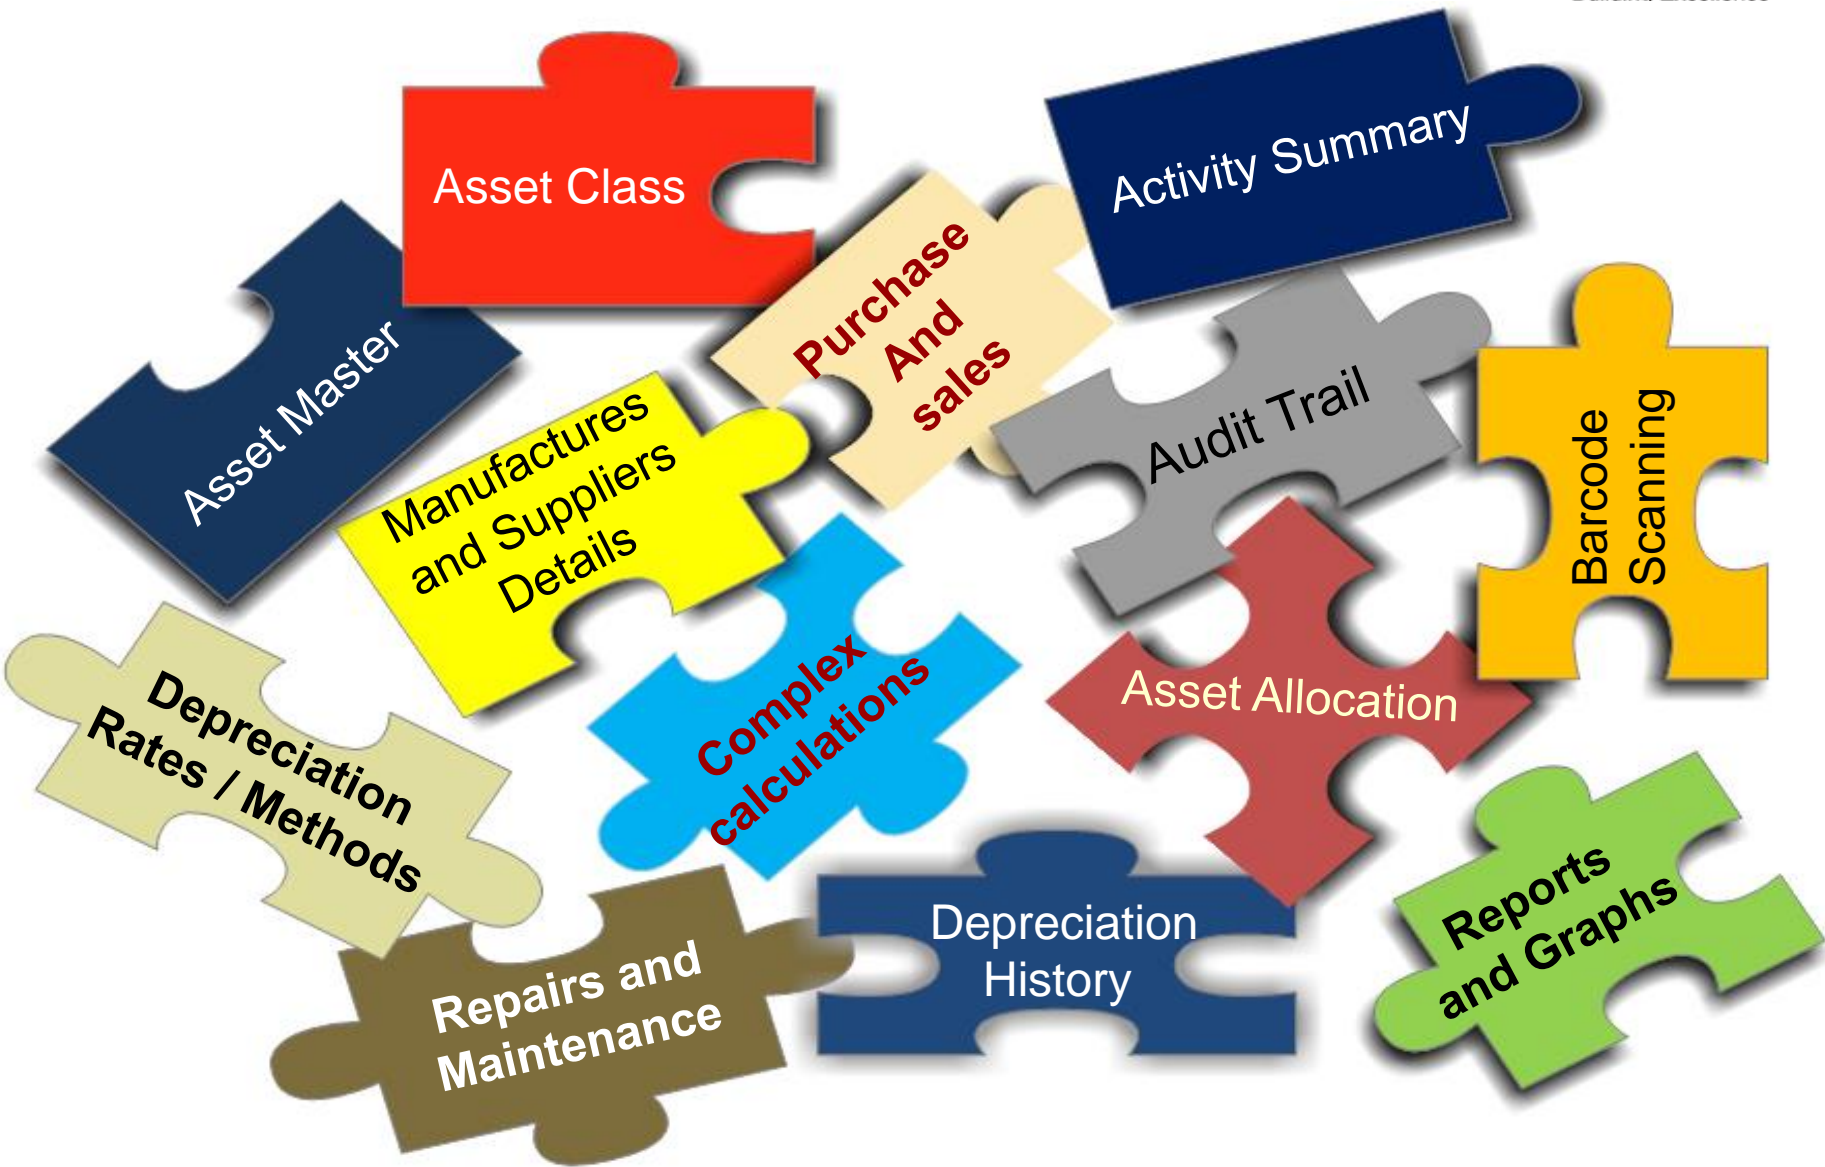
Asset Class

Activity Summary

Asset Master

Purchase And sales

Manufactures and Suppliers Details

Audit Trail

Barcode Scanning

Depreciation Rates / Methods

Complex calculations

Asset Allocation

Depreciation History

Reports and Graphs

Repairs and Maintenance